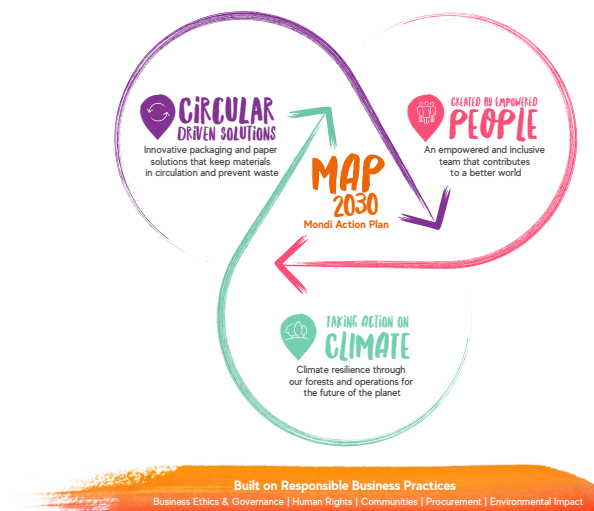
CIRCULAR DRIVEN SOLUTIONS
Innovative packaging and paper solutions that keep materials in circulation and prevent waste

CREATED BY EMPOWERED PEOPLE
An empowered and inclusive team that contributes to a better world

MAP 2030
Mondi Action Plan

TAKING ACTION ON CLIMATE
Climate resilience through our forests and operations for the future of the planet

Built on Responsible Business Practices
Business Ethics & Governance | Human Rights | Communities | Procurement | Environmental Impact